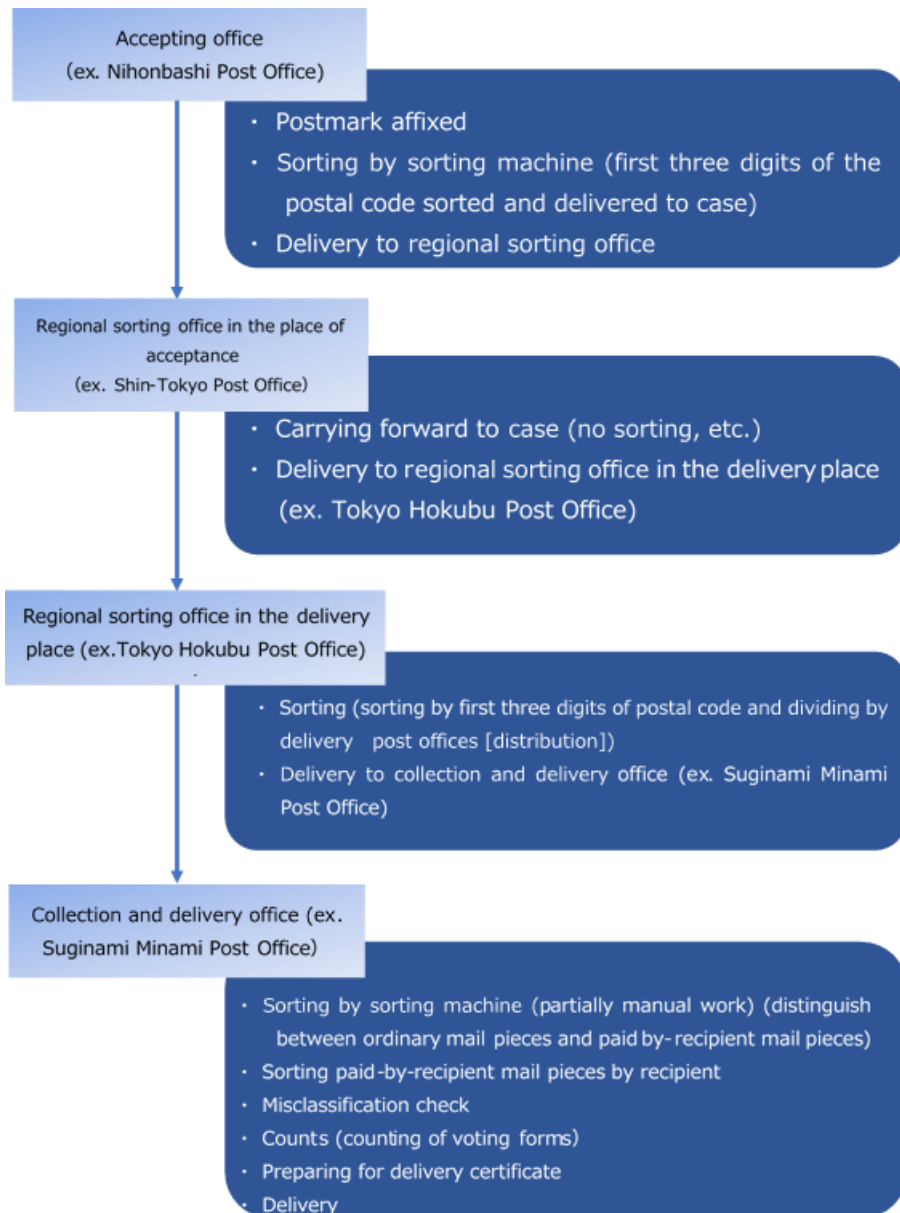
Accepting office
(ex. Nihonbashi Post Office)

・ Postmark affixed
・ Sorting by sorting machine (first three digits of the postal code sorted and delivered to case)
・ Delivery to regional sorting office

Regional sorting office in the place of acceptance
(ex. Shin-Tokyo Post Office)

・ Carrying forward to case (no sorting, etc.)
・ Delivery to regional sorting office in the delivery place (ex. Tokyo Hokubu Post Office)

Regional sorting office in the delivery place (ex.Tokyo Hokubu Post Office)

・ Sorting (sorting by first three digits of postal code and dividing by delivery post offices [distribution])
・ Delivery to collection and delivery office (ex. Suginami Minami Post Office)

Collection and delivery office (ex. Suginami Minami Post Office)

・ Sorting by sorting machine (partially manual work) (distinguish between ordinary mail pieces and paid by-recipient mail pieces)
・ Sorting paid-by-recipient mail pieces by recipient
・ Misclassification check
・ Counts (counting of voting forms)
・ Preparing for delivery certificate
・ Delivery